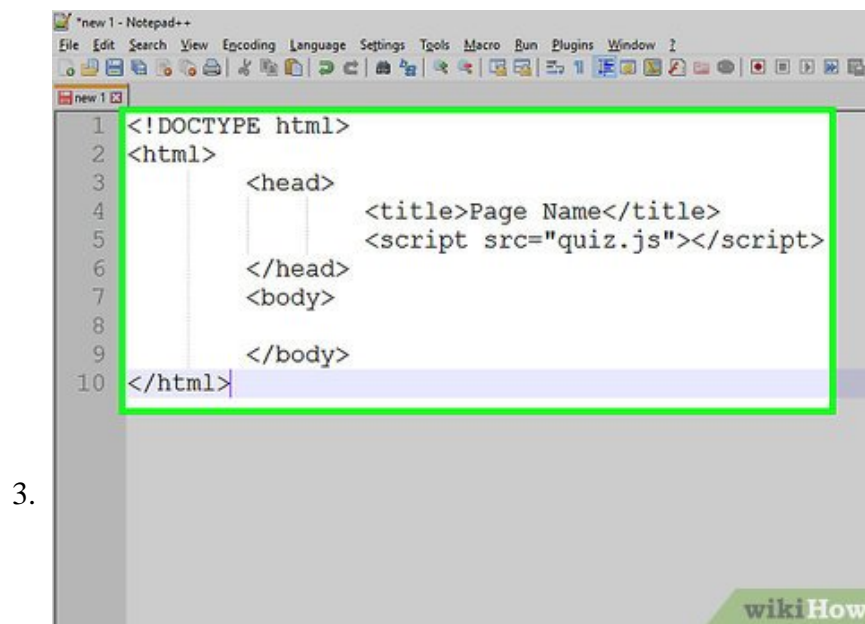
*new 1 - Notepad++
File Edit Search View Encoding Language Settings Tools Macro Run Plugins Window ?
new 1

1 <!DOCTYPE html>
2 <html>
3 <head>
4 <title>Page Name</title>
5 <script src="quiz.js"></script>
6 </head>
7 <body>
8
9 </body>
10 </html>

3.

wikiHow